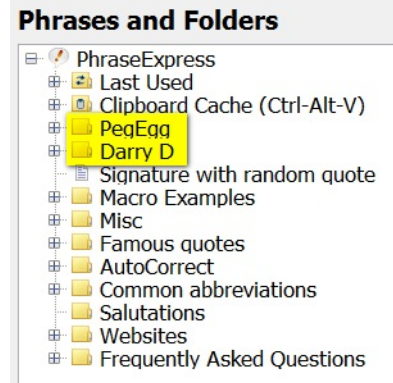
Phrases and Folders

PhraseExpress
Last Used
Clipboard Cache (Ctrl-Alt-V)
PegEgg
Darry D
Signature with random quote
Macro Examples
Misc
Famous quotes
AutoCorrect
Common abbreviations
Salutations
Websites
Frequently Asked Questions